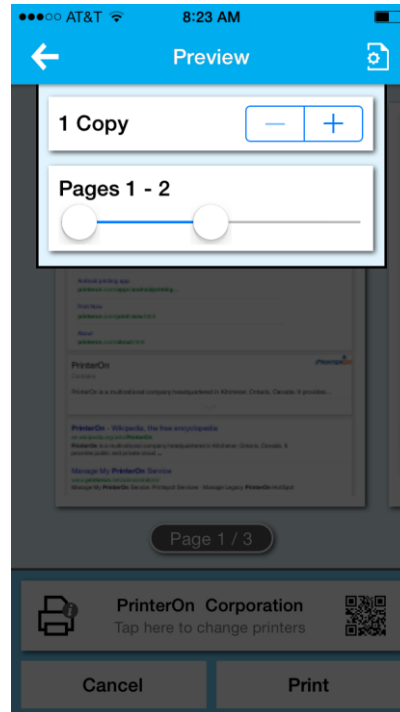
●●●○○ AT&T 8:23 AM

Preview

1 Copy

Pages 1 - 2

PrinterOn

PrinterOn - Wikipedia, the free encyclopedia

Manage My PrinterOn Service

Page 1 / 3

PrinterOn Corporation
Tap here to change printers

Cancel

Print